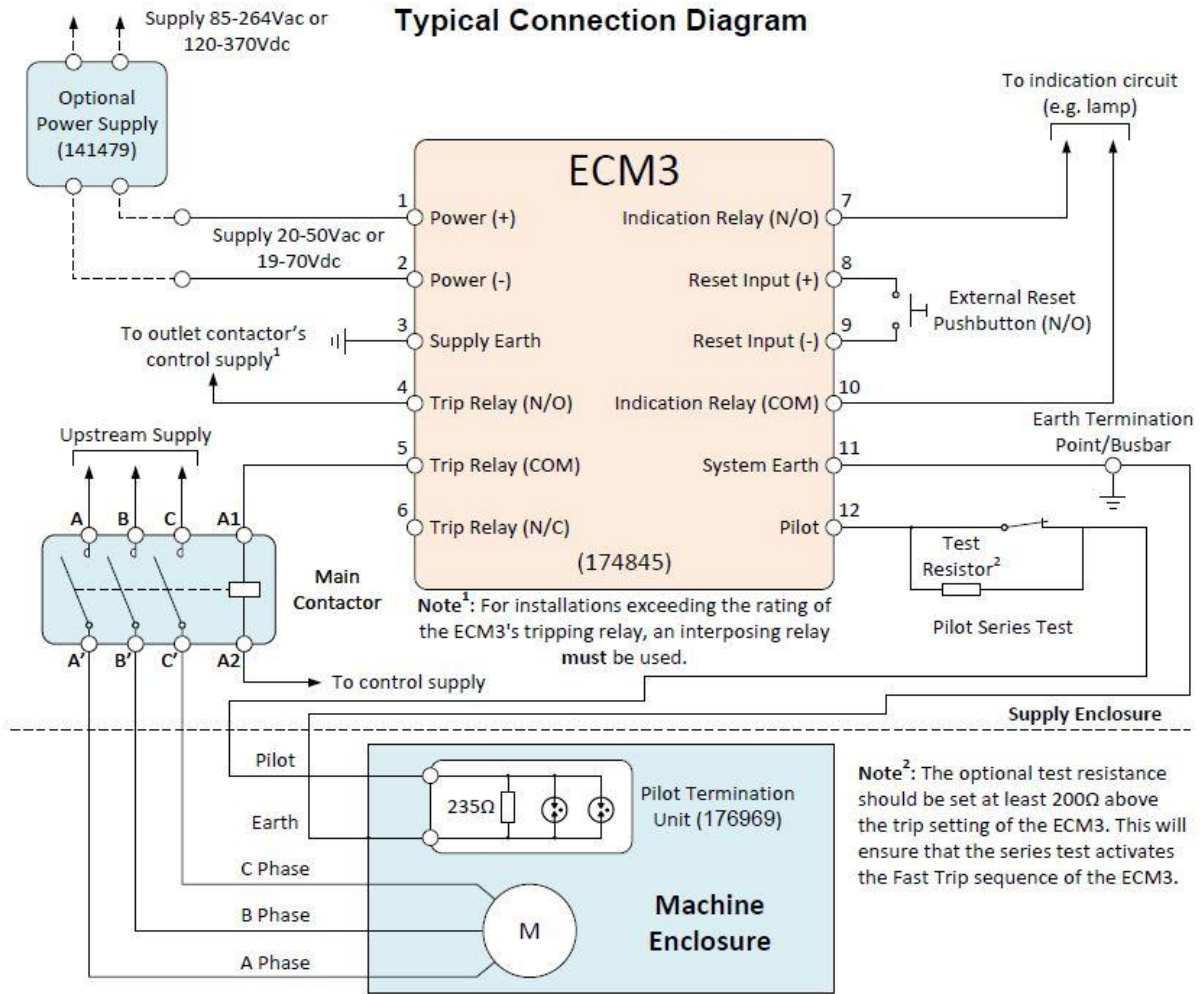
Typical Connection Diagram

Supply 85-264Vac or 120-370Vdc

Optional Power Supply (141479)

To indication circuit (e.g. lamp)

ECM3

1 Power (+)
2 Power (-)
3 Supply Earth
4 Trip Relay (N/O)
5 Trip Relay (COM)
6 Trip Relay (N/C)

7 Indication Relay (N/O)
8 Reset Input (+)
9 Reset Input (-)
10 Indication Relay (COM)
11 System Earth
12 Pilot

(174845)

Supply 20-50Vac or 19-70Vdc

To outlet contactor's control supply$^1$

External Reset Pushbutton (N/O)

Earth Termination Point/Busbar

Upstream Supply

A B C A1

Main Contactor

A' B' C' A2

To control supply

Test Resistor$^2$

Pilot Series Test

Note$^1$: For installations exceeding the rating of the ECM3's tripping relay, an interposing relay must be used.

Supply Enclosure

Pilot

Earth

235Ω

Pilot Termination Unit (176969)

C Phase

B Phase

A Phase

M

Machine Enclosure

Note$^2$: The optional test resistance should be set at least 200Ω above the trip setting of the ECM3. This will ensure that the series test activates the Fast Trip sequence of the ECM3.